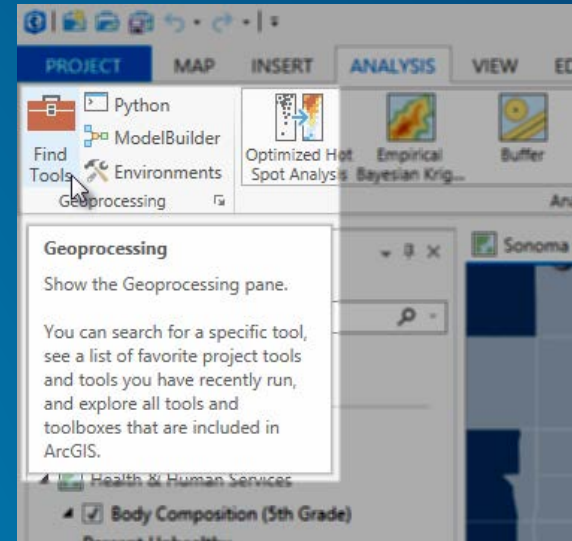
PROJECT MAP INSERT ANALYSIS VIEW ED

Find Tools

Python
ModelBuilder
Environments

Geoprocessing

Optimized Hot Spot Analysis

Empirical Bayesian Krig...

Buffer

An

Geoprocessing

Show the Geoprocessing pane.

You can search for a specific tool, see a list of favorite project tools and tools you have recently run, and explore all tools and toolboxes that are included in ArcGIS.

Sonoma

Health & Human Services

Body Composition (5th Grade)

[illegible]